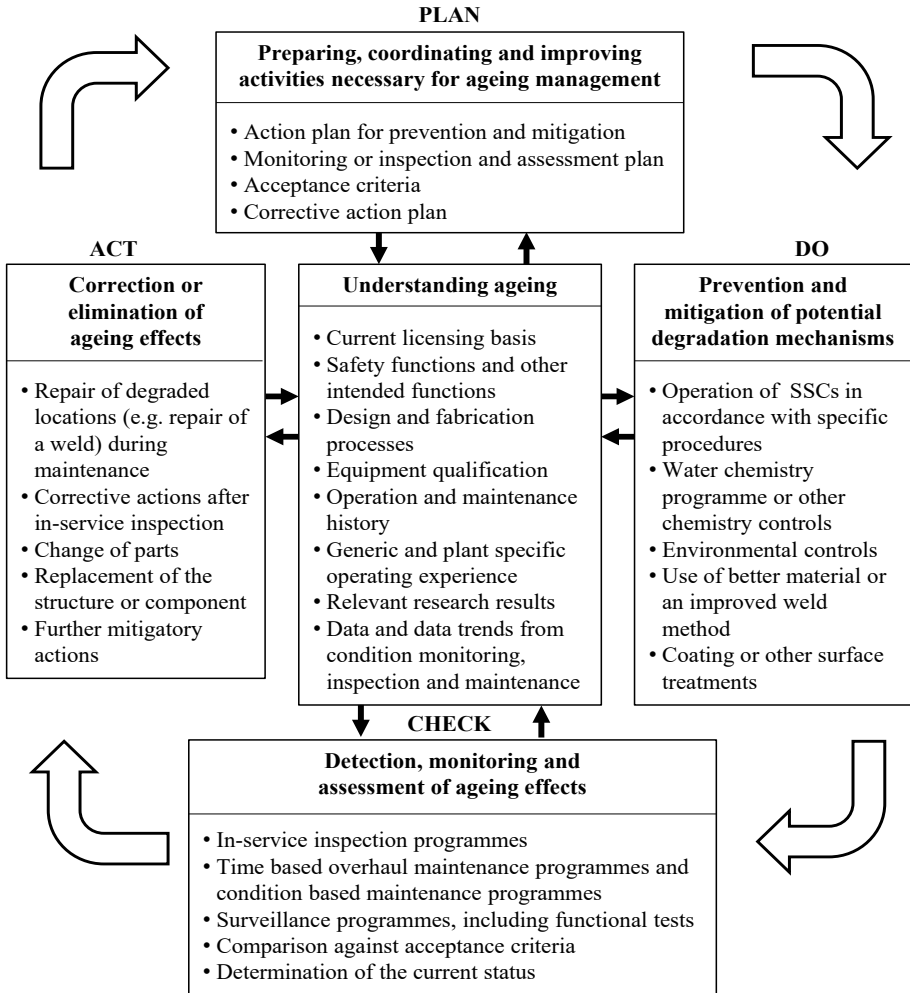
PLAN

Preparing, coordinating and improving activities necessary for ageing management

• Action plan for prevention and mitigation
• Monitoring or inspection and assessment plan
• Acceptance criteria
• Corrective action plan

ACT

Correction or elimination of ageing effects

• Repair of degraded locations (e.g. repair of a weld) during maintenance
• Corrective actions after in-service inspection
• Change of parts
• Replacement of the structure or component
• Further mitigatory actions

Understanding ageing

• Current licensing basis
• Safety functions and other intended functions
• Design and fabrication processes
• Equipment qualification
• Operation and maintenance history
• Generic and plant specific operating experience
• Relevant research results
• Data and data trends from condition monitoring, inspection and maintenance

DO

Prevention and mitigation of potential degradation mechanisms

• Operation of SSCs in accordance with specific procedures
• Water chemistry programme or other chemistry controls
• Environmental controls
• Use of better material or an improved weld method
• Coating or other surface treatments

CHECK

Detection, monitoring and assessment of ageing effects

• In-service inspection programmes
• Time based overhaul maintenance programmes and condition based maintenance programmes
• Surveillance programmes, including functional tests
• Comparison against acceptance criteria
• Determination of the current status